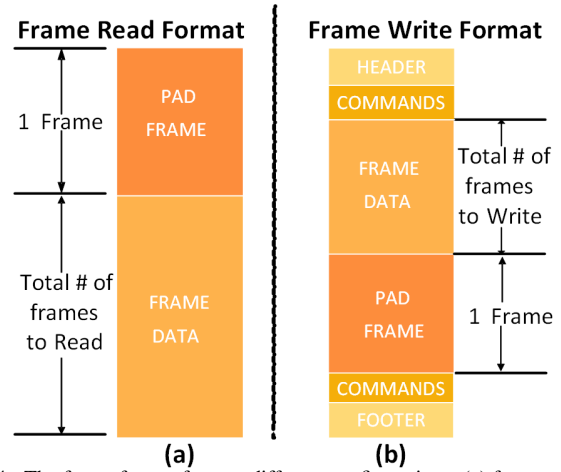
Frame Read Format

1 Frame

PAD FRAME

Total # of frames to Read

FRAME DATA

(a)

Frame Write Format

HEADER

COMMANDS

FRAME DATA

Total # of frames to Write

PAD FRAME

1 Frame

COMMANDS

FOOTER

(b)